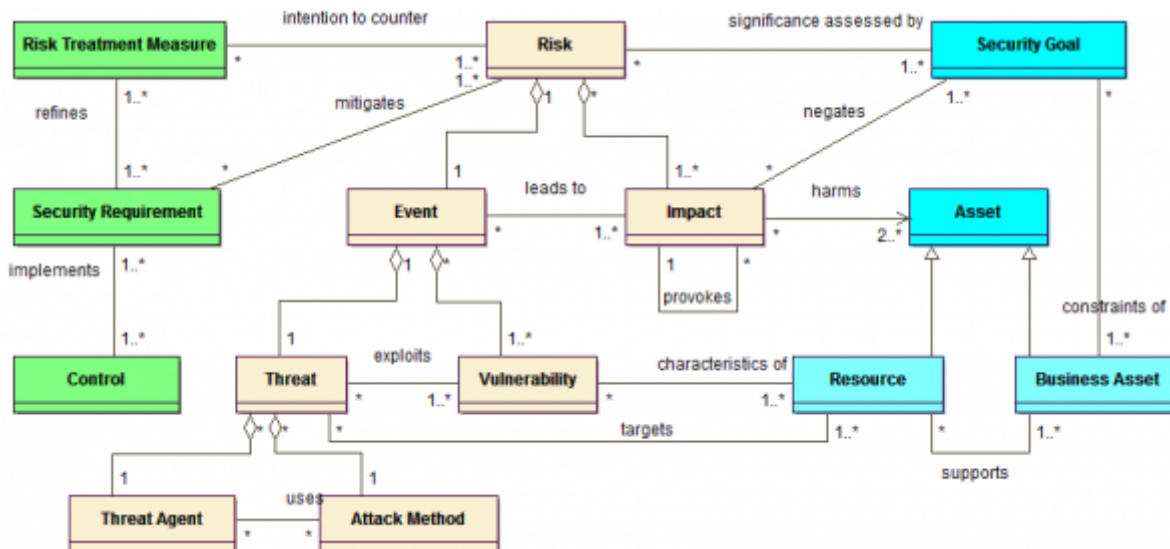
Risk Treatment Measure
intention to counter
Risk
significance assessed by
Security Goal
*
1..*
1..*
*
1..*
*
refines
1..*
mitigates
1
*
negates
1..*
*
1..*
*
Security Requirement
1
leads to
1..*
*
harms
Event
Impact
Asset
*
1..*
*
2..*
implements
1..*
1
*
1
*
provokes
constraints of
1..*
1
1..*
1..*
Control
exploits
Threat
Vulnerability
characteristics of
Resource
Business Asset
*
1..*
*
1..*
*
targets
1..*
*
1..*
*
*
1
1
supports
uses
Threat Agent
Attack Method
*
*